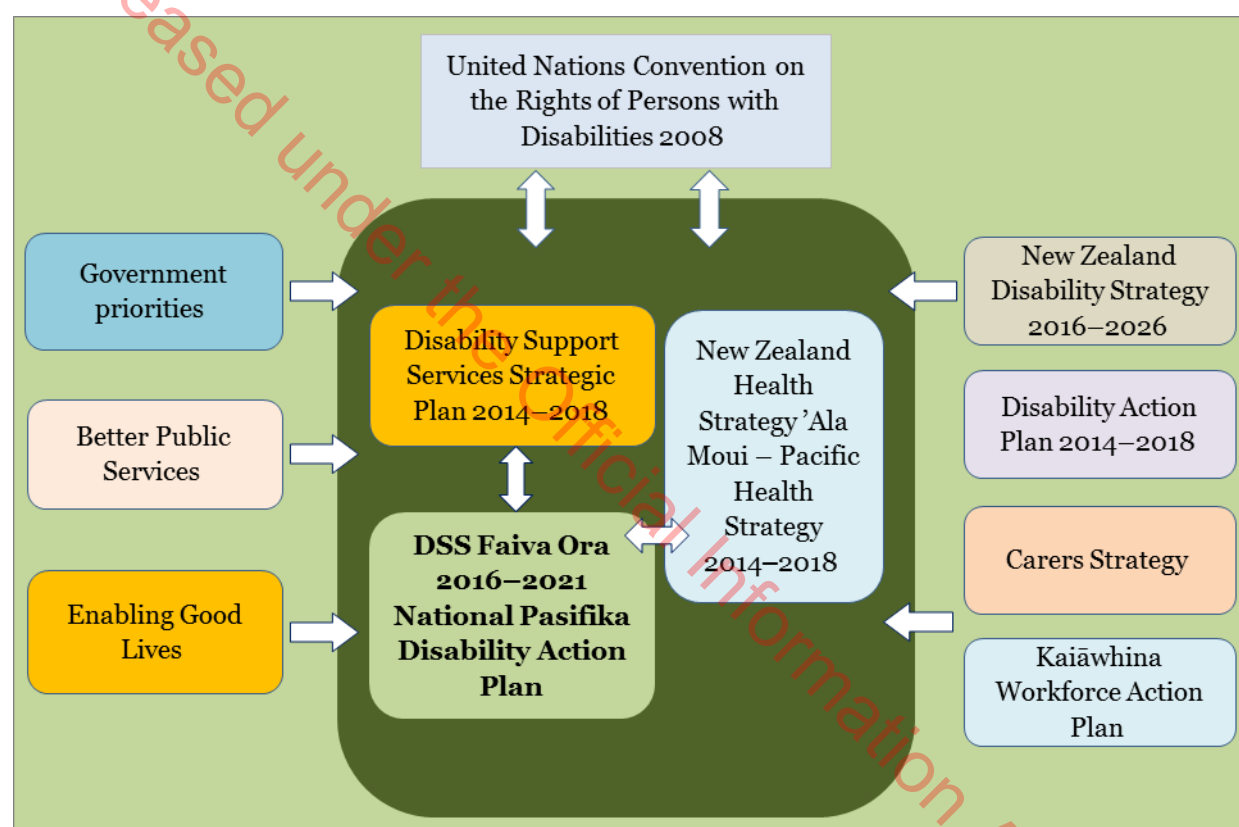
eased under the Official Information

United Nations Convention on the Rights of Persons with Disabilities 2008

Government priorities

Better Public Services

Enabling Good Lives

Disability Support Services Strategic Plan 2014–2018

DSS Faiva Ora 2016–2021 National Pasifika Disability Action Plan

New Zealand Health Strategy 'Ala Moui – Pacific Health Strategy 2014–2018

New Zealand Disability Strategy 2016–2026

Disability Action Plan 2014–2018

Carers Strategy

Kaiāwhina Workforce Action Plan